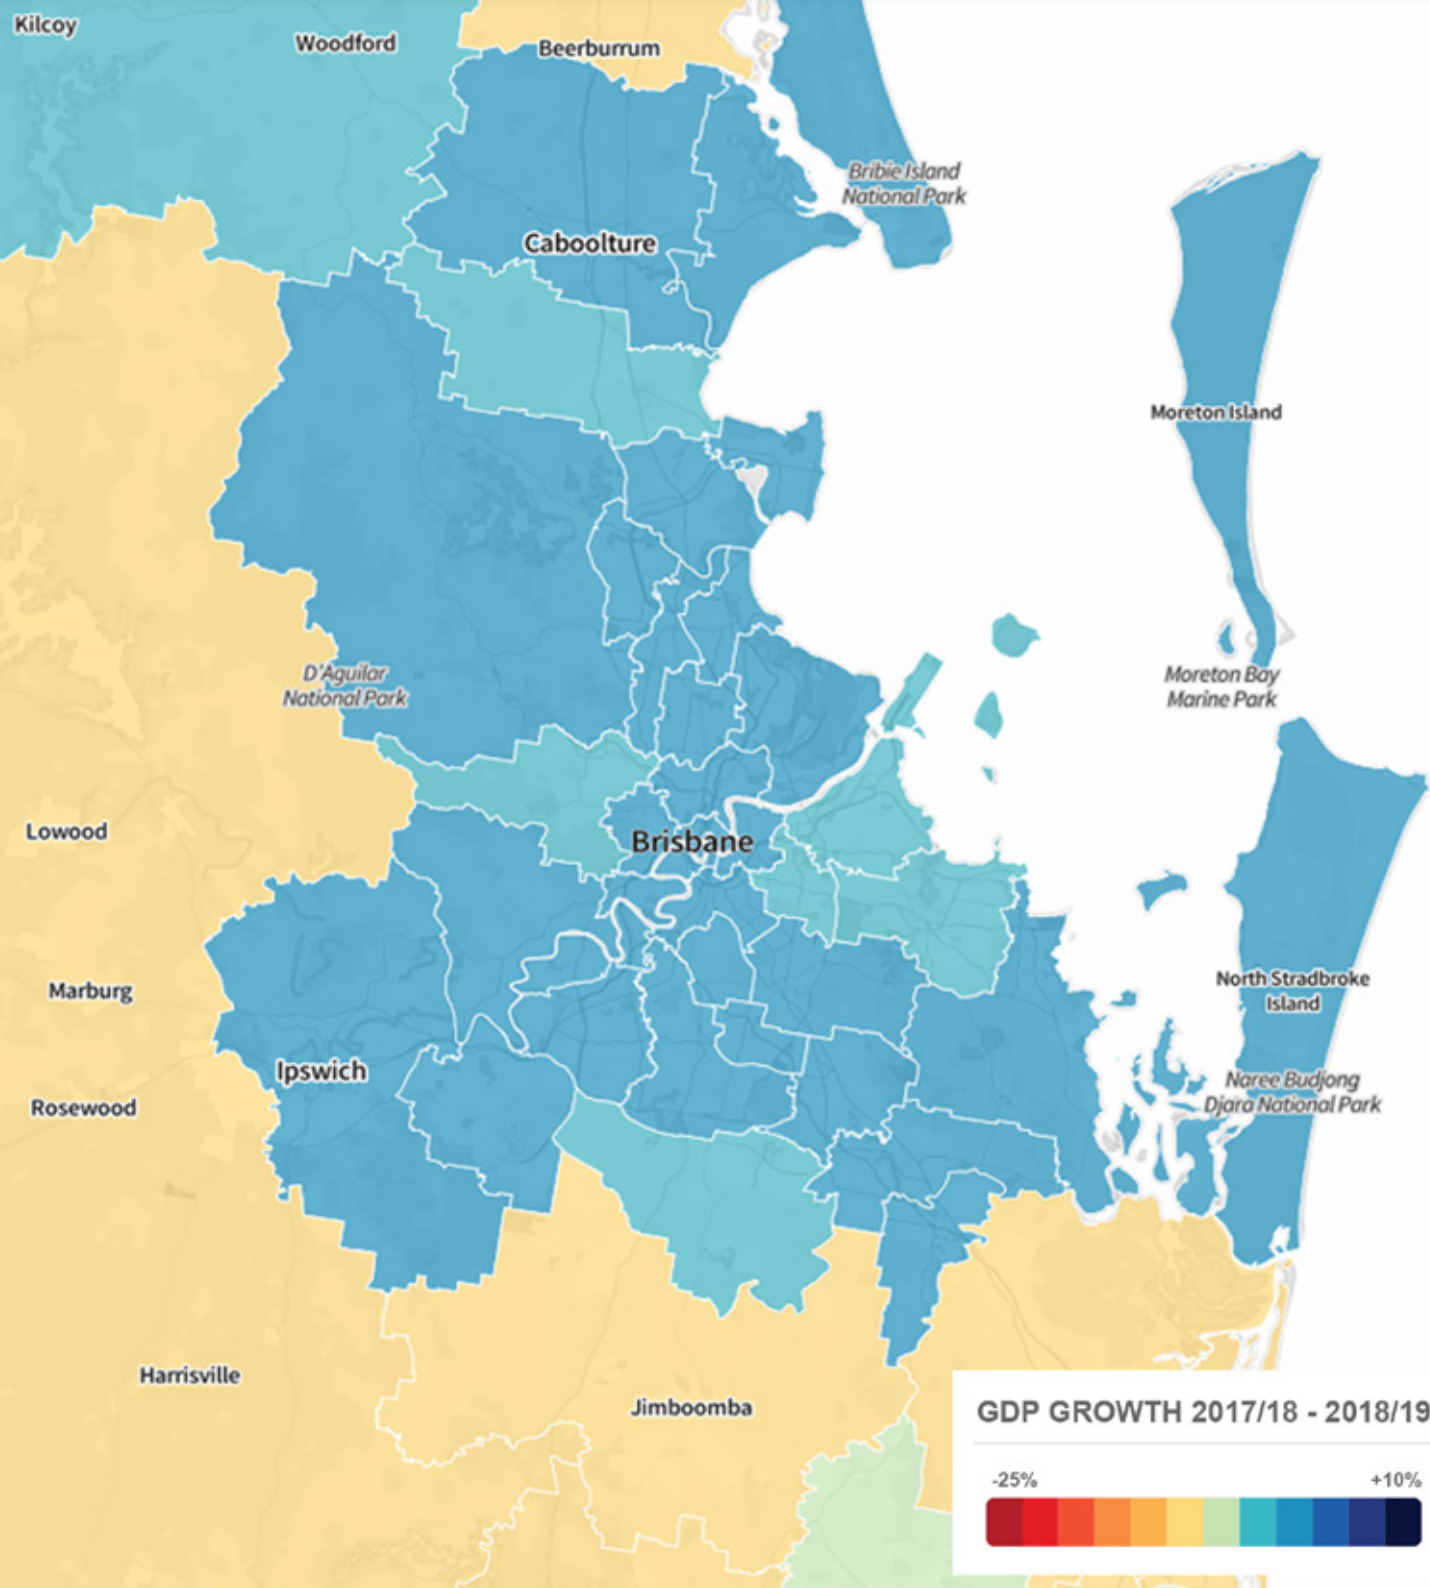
Kilcoy
Woodford
Beerburrum
Bribie Island National Park
Caboolture
Moreton Island
D'Aguilar National Park
Moreton Bay Marine Park
Lowood
Brisbane
Marburg
North Stradbroke Island
Ipswich
Naree Budjong Djara National Park
Rosewood
Harrisville
Jimboomba
GDP GROWTH 2017/18 - 2018/19
-25%
+10%